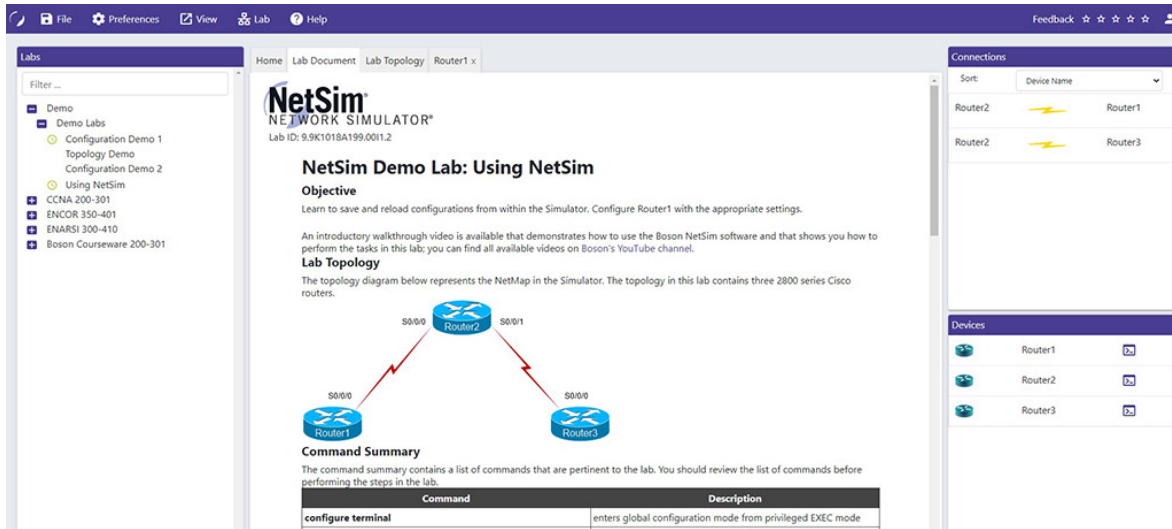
File Preferences View Lab Help

Feedback ☆ ☆ ☆ ☆ ☆

Labs

Filter ...

Demo
Demo Labs
Configuration Demo 1
Topology Demo
Configuration Demo 2
Using NetSim
CCNA 200-301
ENCOR 350-401
ENARSI 300-410
Boson Courseware 200-301

Home | Lab Document | Lab Topology | Router1 x

NetSim
NETWORK SIMULATOR®
Lab ID: 9.9K1018A199.00I1.2

NetSim Demo Lab: Using NetSim

Objective

Learn to save and reload configurations from within the Simulator. Configure Router1 with the appropriate settings.

An introductory walkthrough video is available that demonstrates how to use the Boson NetSim software and that shows you how to perform the tasks in this lab; you can find all available videos on Boson's YouTube channel.

Lab Topology

The topology diagram below represents the NetMap in the Simulator. The topology in this lab contains three 2800 series Cisco routers.

S0/0/0 Router2 S0/0/1
S0/0/0 S0/0/0
Router1 Router3

Command Summary

The command summary contains a list of commands that are pertinent to the lab. You should review the list of commands before performing the steps in the lab.

| Command | Description |
|---|---|
| configure terminal | enters global configuration mode from privileged EXEC mode |

Connections

Sort: Device Name

Router2 Router1
Router2 Router3

Devices

Router1
Router2
Router3